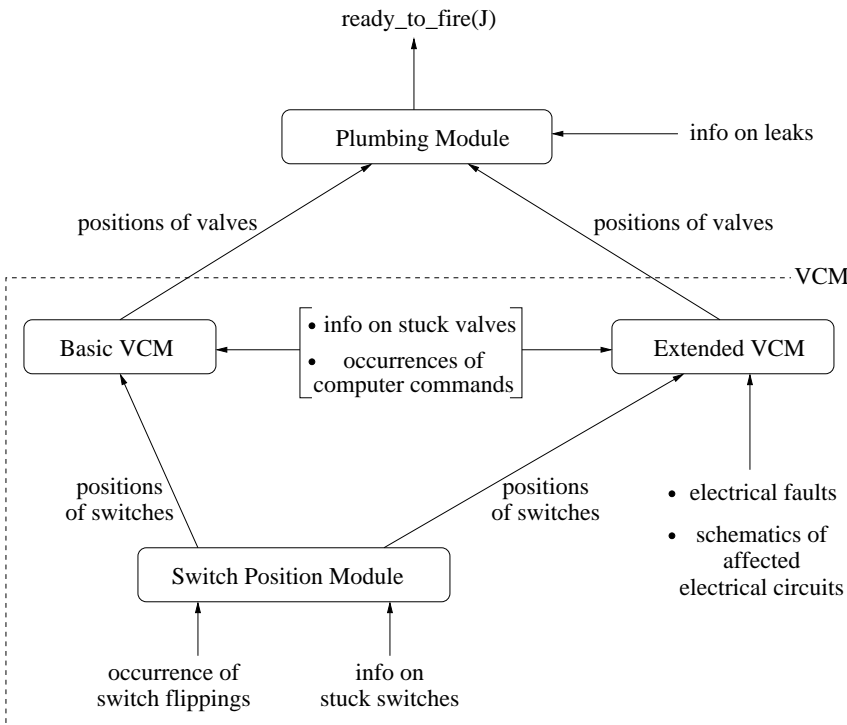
ready_to_fire(J)

Plumbing Module

info on leaks

positions of valves

positions of valves

VCM

Basic VCM

• info on stuck valves
• occurrences of computer commands

Extended VCM

positions of switches

positions of switches

• electrical faults
• schematics of affected electrical circuits

Switch Position Module

occurrence of switch flippings

info on stuck switches